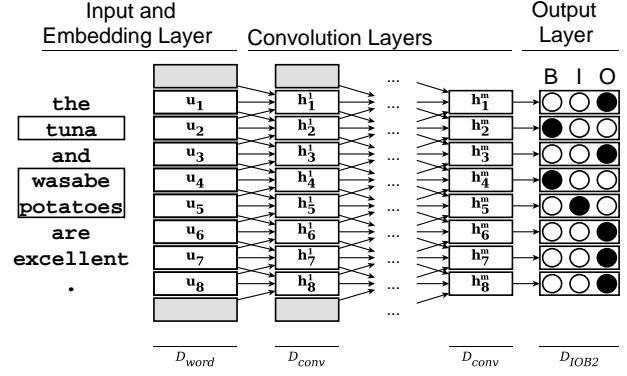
Input and Embedding Layer

Convolution Layers

Output Layer

B I O

the
tuna
and
wasabe
potatoes
are
excellent
.

$\mathbf{u_1}$
$\mathbf{u_2}$
$\mathbf{u_3}$
$\mathbf{u_4}$
$\mathbf{u_5}$
$\mathbf{u_6}$
$\mathbf{u_7}$
$\mathbf{u_8}$

$\mathbf{h_1^1}$
$\mathbf{h_2^1}$
$\mathbf{h_3^1}$
$\mathbf{h_4^1}$
$\mathbf{h_5^1}$
$\mathbf{h_6^1}$
$\mathbf{h_7^1}$
$\mathbf{h_8^1}$

...
...
...
...
...
...
...
...
...
...

$\mathbf{h_1^m}$
$\mathbf{h_2^m}$
$\mathbf{h_3^m}$
$\mathbf{h_4^m}$
$\mathbf{h_5^m}$
$\mathbf{h_6^m}$
$\mathbf{h_7^m}$
$\mathbf{h_8^m}$

$D_{word}$ $D_{conv}$ $D_{conv}$ $D_{IOB2}$